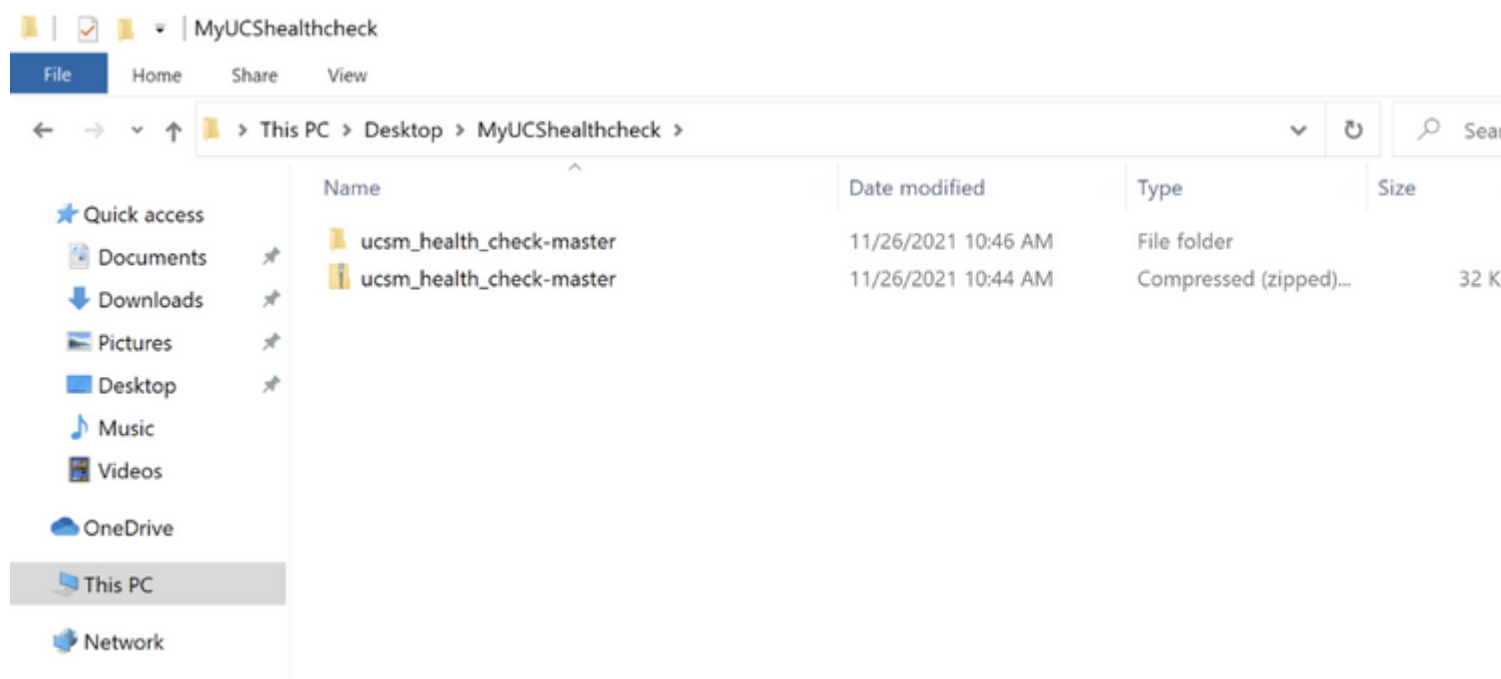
MyUCShealthcheck

File Home Share View

> This PC > Desktop > MyUCShealthcheck >

Sear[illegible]

Quick access
Documents
Downloads
Pictures
Desktop
Music
Videos
OneDrive
This PC
Network

| Name | Date modified | Type | Size |
|---|---|---|---|
| ucsm_health_check-master | 11/26/2021 10:46 AM | File folder | |
| ucsm_health_check-master | 11/26/2021 10:44 AM | Compressed (zipped)... | 32 K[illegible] |